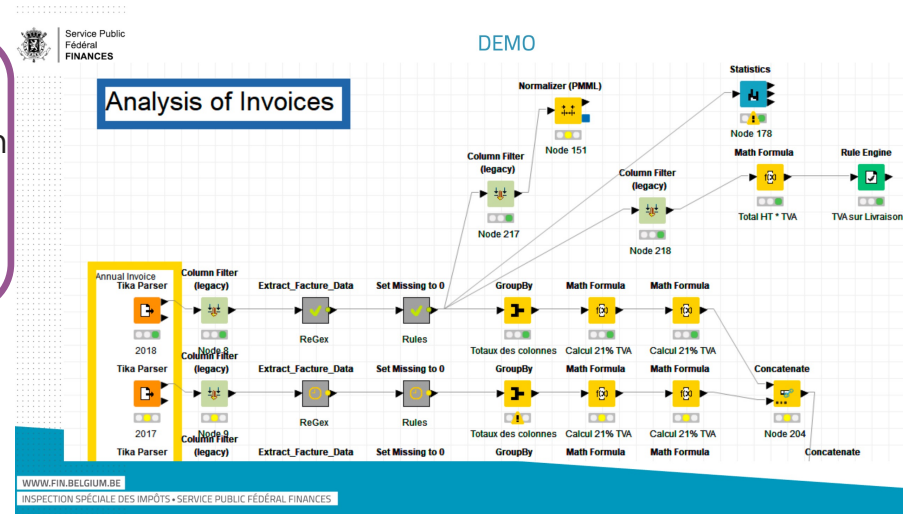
Service Public
Fédéral
FINANCES

DEMO

Analysis of Invoices

Normalizer (PMML)
Node 151

Statistics
Node 178

Column Filter (legacy)
Node 217

Column Filter (legacy)
Node 218

Math Formula
Total HT * TVA

Rule Engine
TVA sur Livraison

Annual Invoice
Tika Parser
2018

Column Filter (legacy)
Node 8

Extract_Facture_Data
ReGex

Set Missing to 0
Rules

GroupBy
Totaux des colonnes

Math Formula
Calcul 21% TVA

Math Formula
Calcul 21% TVA

Tika Parser
2017

Column Filter (legacy)
Node 9

Extract_Facture_Data
ReGex

Set Missing to 0
Rules

GroupBy
Totaux des colonnes

Math Formula
Calcul 21% TVA

Math Formula
Calcul 21% TVA

Concatenate
Node 204

Tika Parser

Column Filter (legacy)

Extract_Facture_Data

Set Missing to 0

GroupBy

Math Formula

Math Formula

Concatenate

WWW.FIN.BELGIUM.BE
INSPECTION SPÉCIALE DES IMPÔTS • SERVICE PUBLIC FÉDÉRAL FINANCES